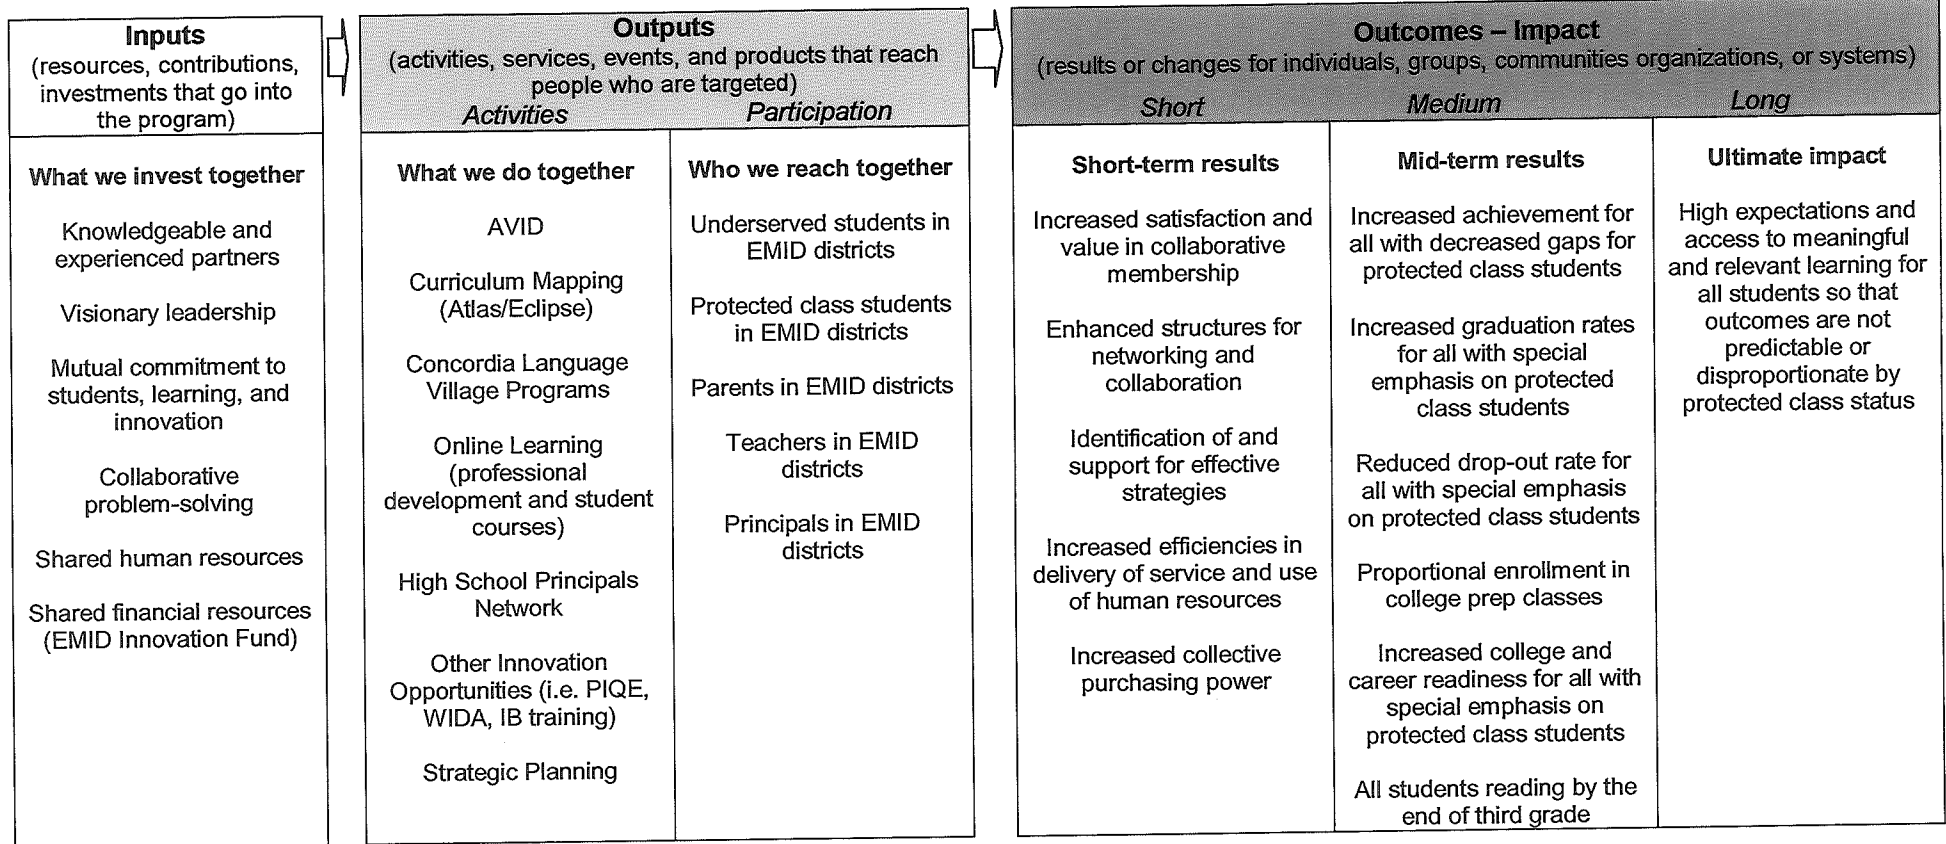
**Inputs**
(resources, contributions, investments that go into the program)

**What we invest together**

Knowledgeable and experienced partners

Visionary leadership

Mutual commitment to students, learning, and innovation

Collaborative problem-solving

Shared human resources

Shared financial resources (EMID Innovation Fund)

**Outputs**
(activities, services, events, and products that reach people who are targeted)

*Activities*

**What we do together**

AVID

Curriculum Mapping (Atlas/Eclipse)

Concordia Language Village Programs

Online Learning (professional development and student courses)

High School Principals Network

Other Innovation Opportunities (i.e. PIQE, WIDA, IB training)

Strategic Planning

*Participation*

**Who we reach together**

Underserved students in EMID districts

Protected class students in EMID districts

Parents in EMID districts

Teachers in EMID districts

Principals in EMID districts

**Outcomes – Impact**
(results or changes for individuals, groups, communities organizations, or systems)

*Short*

**Short-term results**

Increased satisfaction and value in collaborative membership

Enhanced structures for networking and collaboration

Identification of and support for effective strategies

Increased efficiencies in delivery of service and use of human resources

Increased collective purchasing power

*Medium*

**Mid-term results**

Increased achievement for all with decreased gaps for protected class students

Increased graduation rates for all with special emphasis on protected class students

Reduced drop-out rate for all with special emphasis on protected class students

Proportional enrollment in college prep classes

Increased college and career readiness for all with special emphasis on protected class students

All students reading by the end of third grade

*Long*

**Ultimate impact**

High expectations and access to meaningful and relevant learning for all students so that outcomes are not predictable or disproportionate by protected class status